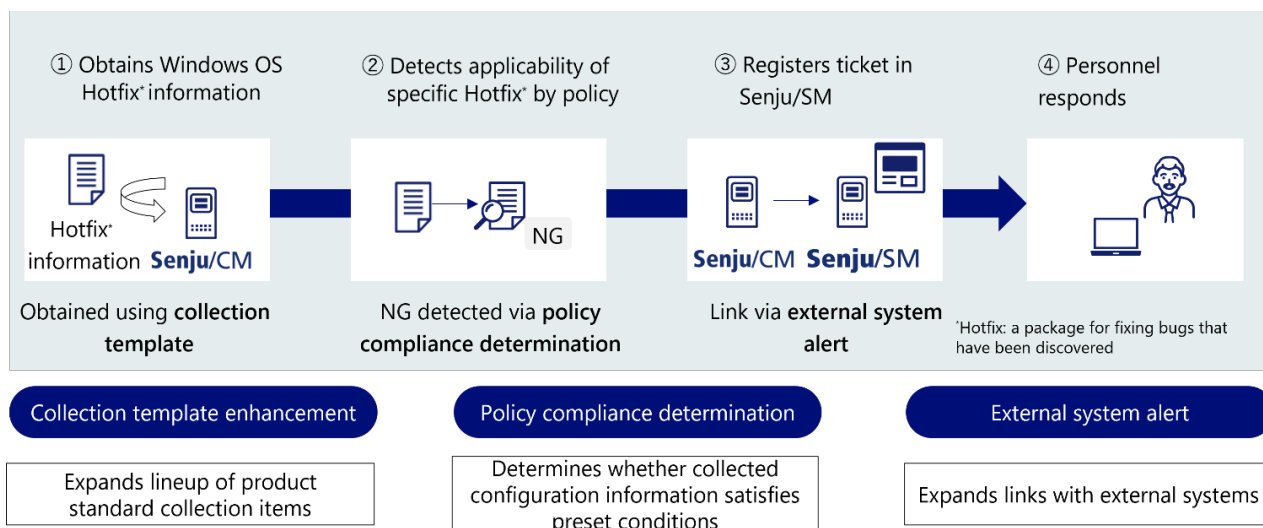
① Obtains Windows OS Hotfix* information

② Detects applicability of specific Hotfix* by policy

③ Registers ticket in Senju/SM

④ Personnel responds

Hotfix* information Senju/CM

NG

Senju/CM Senju/SM

Obtained using collection template

NG detected via policy compliance determination

Link via external system alert

*Hotfix: a package for fixing bugs that have been discovered

Collection template enhancement

Policy compliance determination

External system alert

Expands lineup of product standard collection items

Determines whether collected configuration information satisfies preset conditions

Expands links with external systems